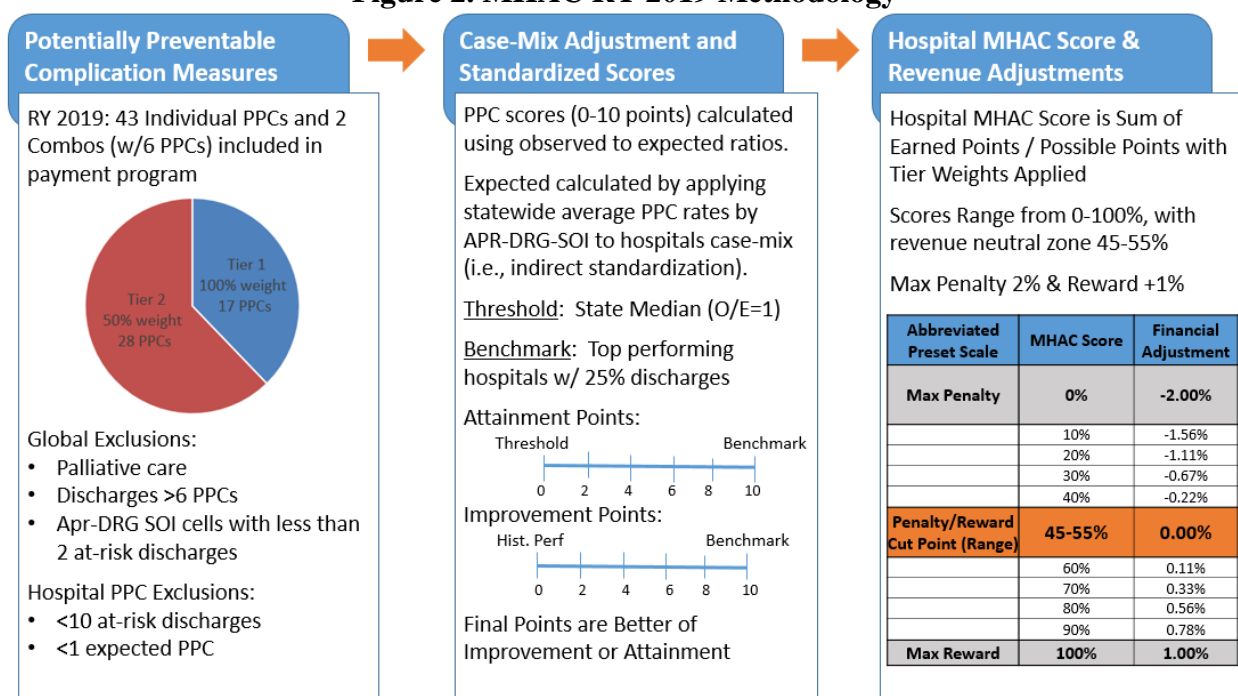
Figure 2. MHAC RY 2019 Methodology

Potentially Preventable Complication Measures

RY 2019: 43 Individual PPCs and 2 Combos (w/6 PPCs) included in payment program

Tier 1
100% weight
17 PPCs

Tier 2
50% weight
28 PPCs

Global Exclusions:
• Palliative care
• Discharges >6 PPCs
• Apr-DRG SOI cells with less than 2 at-risk discharges

Hospital PPC Exclusions:
• <10 at-risk discharges
• <1 expected PPC

Case-Mix Adjustment and Standardized Scores

PPC scores (0-10 points) calculated using observed to expected ratios.

Expected calculated by applying statewide average PPC rates by APR-DRG-SOI to hospitals case-mix (i.e., indirect standardization).

Threshold: State Median (O/E=1)

Benchmark: Top performing hospitals w/ 25% discharges

Attainment Points:
Threshold Benchmark
0 2 4 6 8 10

Improvement Points:
Hist. Perf Benchmark
0 2 4 6 8 10

Final Points are Better of Improvement or Attainment

Hospital MHAC Score & Revenue Adjustments

Hospital MHAC Score is Sum of Earned Points / Possible Points with Tier Weights Applied

Scores Range from 0-100%, with revenue neutral zone 45-55%

Max Penalty 2% & Reward +1%

| Abbreviated Preset Scale | MHAC Score | Financial Adjustment |
|---|---|---|
| Max Penalty | 0% | -2.00% |
| | 10% | -1.56% |
| | 20% | -1.11% |
| | 30% | -0.67% |
| | 40% | -0.22% |
| Penalty/Reward Cut Point (Range) | 45-55% | 0.00% |
| | 60% | 0.11% |
| | 70% | 0.33% |
| | 80% | 0.56% |
| | 90% | 0.78% |
| Max Reward | 100% | 1.00% |